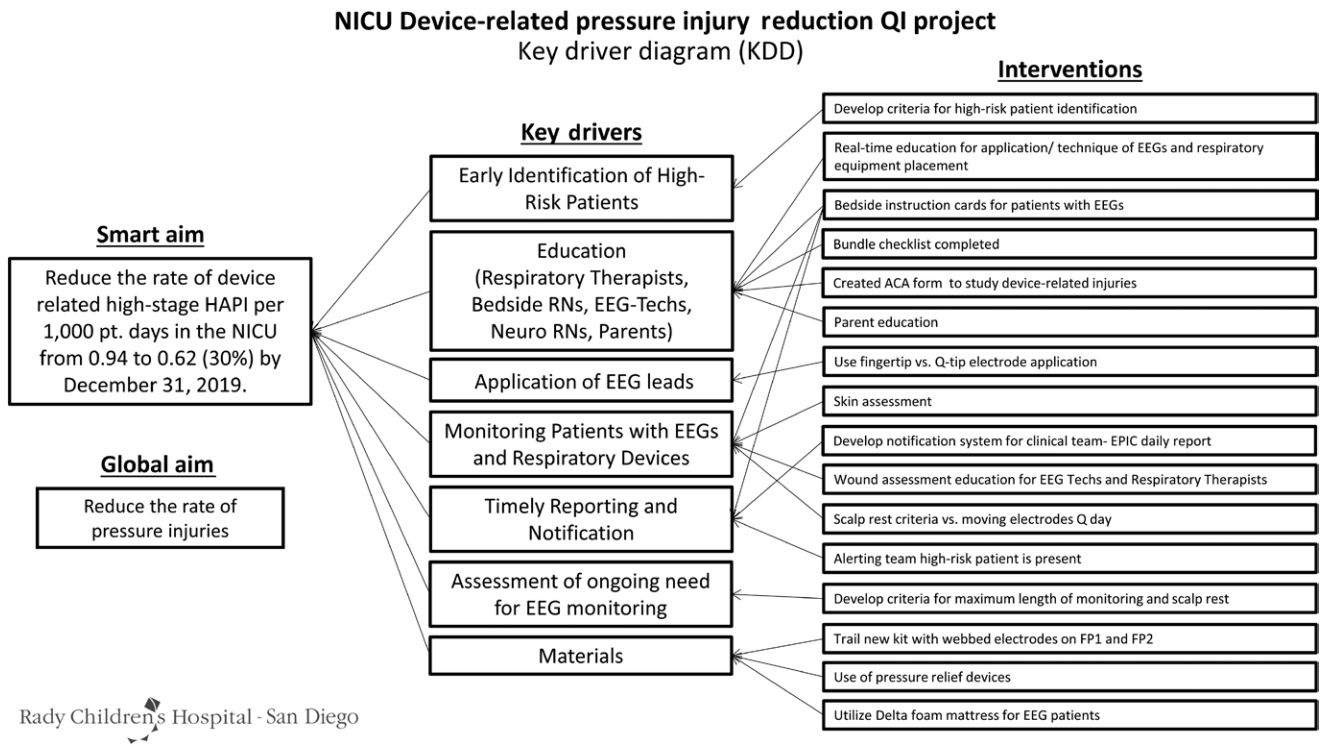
**NICU Device-related pressure injury reduction QI project**
Key driver diagram (KDD)

**Smart aim**

Reduce the rate of device related high-stage HAPI per 1,000 pt. days in the NICU from 0.94 to 0.62 (30%) by December 31, 2019.

**Global aim**

Reduce the rate of pressure injuries

**Key drivers**

Early Identification of High-Risk Patients

Education (Respiratory Therapists, Bedside RNs, EEG-Techs, Neuro RNs, Parents)

Application of EEG leads

Monitoring Patients with EEGs and Respiratory Devices

Timely Reporting and Notification

Assessment of ongoing need for EEG monitoring

Materials

**Interventions**

Develop criteria for high-risk patient identification

Real-time education for application/ technique of EEGs and respiratory equipment placement

Bedside instruction cards for patients with EEGs

Bundle checklist completed

Created ACA form to study device-related injuries

Parent education

Use fingertip vs. Q-tip electrode application

Skin assessment

Develop notification system for clinical team- EPIC daily report

Wound assessment education for EEG Techs and Respiratory Therapists

Scalp rest criteria vs. moving electrodes Q day

Alerting team high-risk patient is present

Develop criteria for maximum length of monitoring and scalp rest

Trail new kit with webbed electrodes on FP1 and FP2

Use of pressure relief devices

Utilize Delta foam mattress for EEG patients

Rady Children's Hospital - San Diego